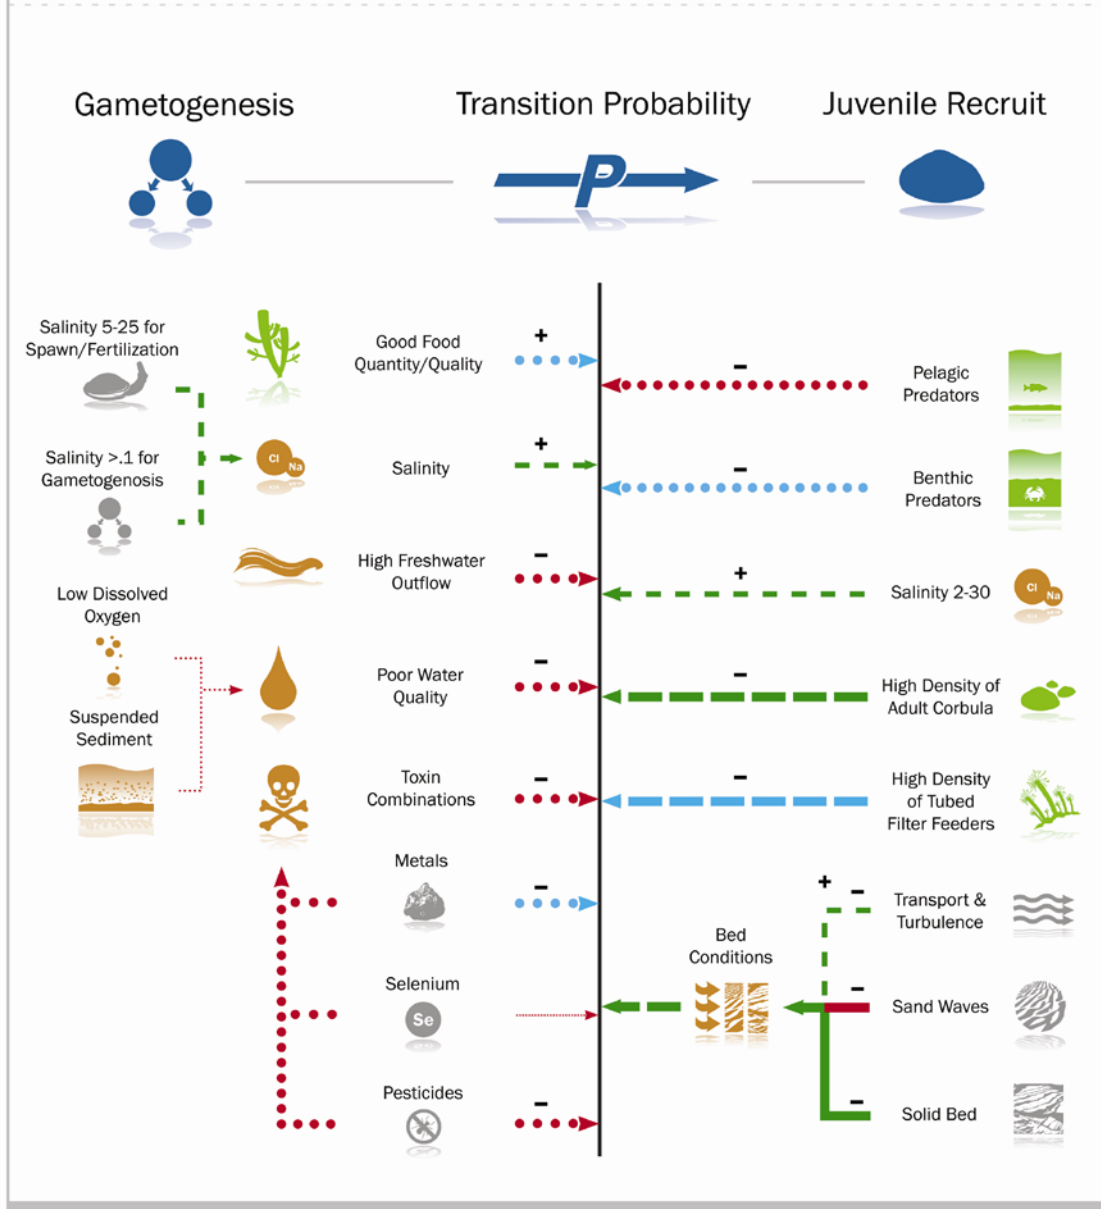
Gametogenesis

Transition Probability

Juvenile Recruit

P

Salinity 5-25 for Spawn/Fertilization

Salinity >.1 for Gametogenosis

Low Dissolved Oxygen

Suspended Sediment

Cl Na

Good Food Quantity/Quality +

Salinity +

High Freshwater Outflow −

Poor Water Quality −

Toxin Combinations −

Metals −

Selenium Se

Pesticides −

Pelagic Predators −

Benthic Predators −

Salinity 2-30 +

Cl Na

High Density of Adult Corbula −

High Density of Tubed Filter Feeders −

Transport & Turbulence + −

Bed Conditions

Sand Waves −

Solid Bed −